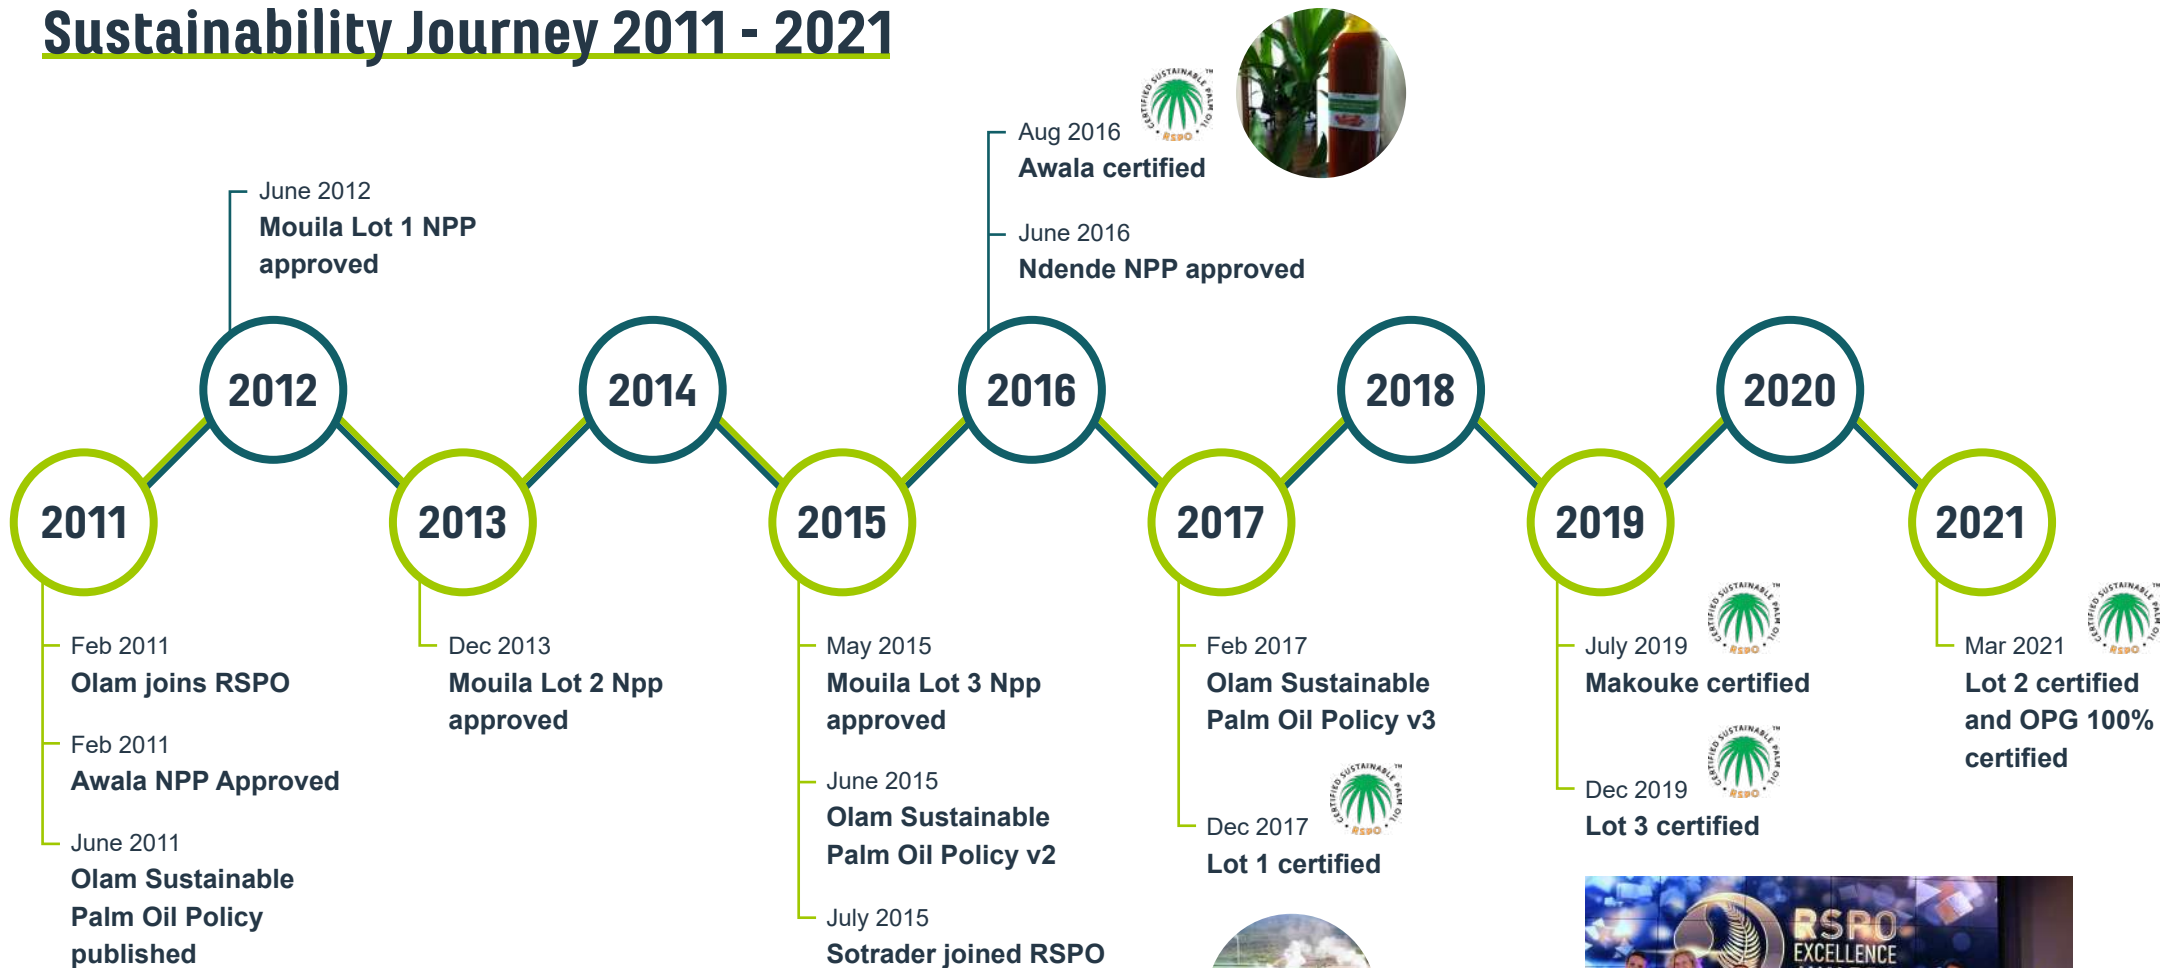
Sustainability Journey 2011 - 2021

June 2012
Mouila Lot 1 NPP approved

Aug 2016
Awala certified

June 2016
Ndende NPP approved

2012 2014 2016 2018 2020

2011 2013 2015 2017 2019 2021

Feb 2011
Olam joins RSPO

Feb 2011
Awala NPP Approved

June 2011
Olam Sustainable Palm Oil Policy published

Dec 2013
Mouila Lot 2 Npp approved

May 2015
Mouila Lot 3 Npp approved

June 2015
Olam Sustainable Palm Oil Policy v2

July 2015
Sotrader joined RSPO

Feb 2017
Olam Sustainable Palm Oil Policy v3

Dec 2017
Lot 1 certified

July 2019
Makouke certified

Dec 2019
Lot 3 certified

Mar 2021
Lot 2 certified and OPG 100% certified

RSPO EXCELLENCE